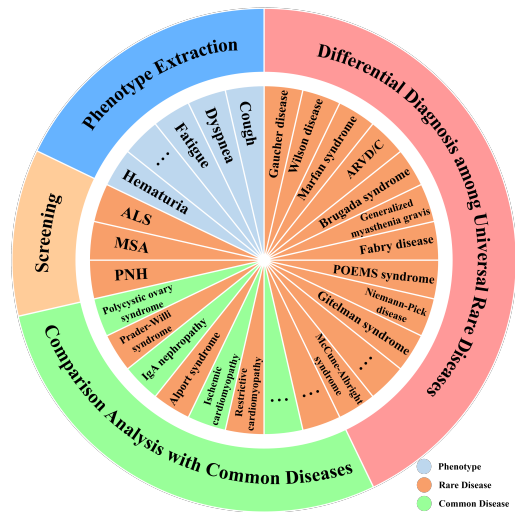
Phenotype Extraction

Differential Diagnosis among Universal Rare Diseases

Comparison Analysis with Common Diseases

Screening

Cough
Dyspnea
Fatigue
...
Hematuria
ALS
MSA
PNH
Polycystic ovary syndrome
Prader-Willi syndrome
IgA nephropathy
Alport syndrome
Ischemic cardiomyopathy
Restrictive cardiomyopathy
...
...
McCune-Albright syndrome
...
Gitelman syndrome
Niemann-Pick disease
POEMS syndrome
Fabry disease
Generalized myasthenia gravis
Brugada syndrome
ARVD/C
Marfan syndrome
Wilson disease
Gaucher disease

Phenotype
Rare Disease
Common Disease